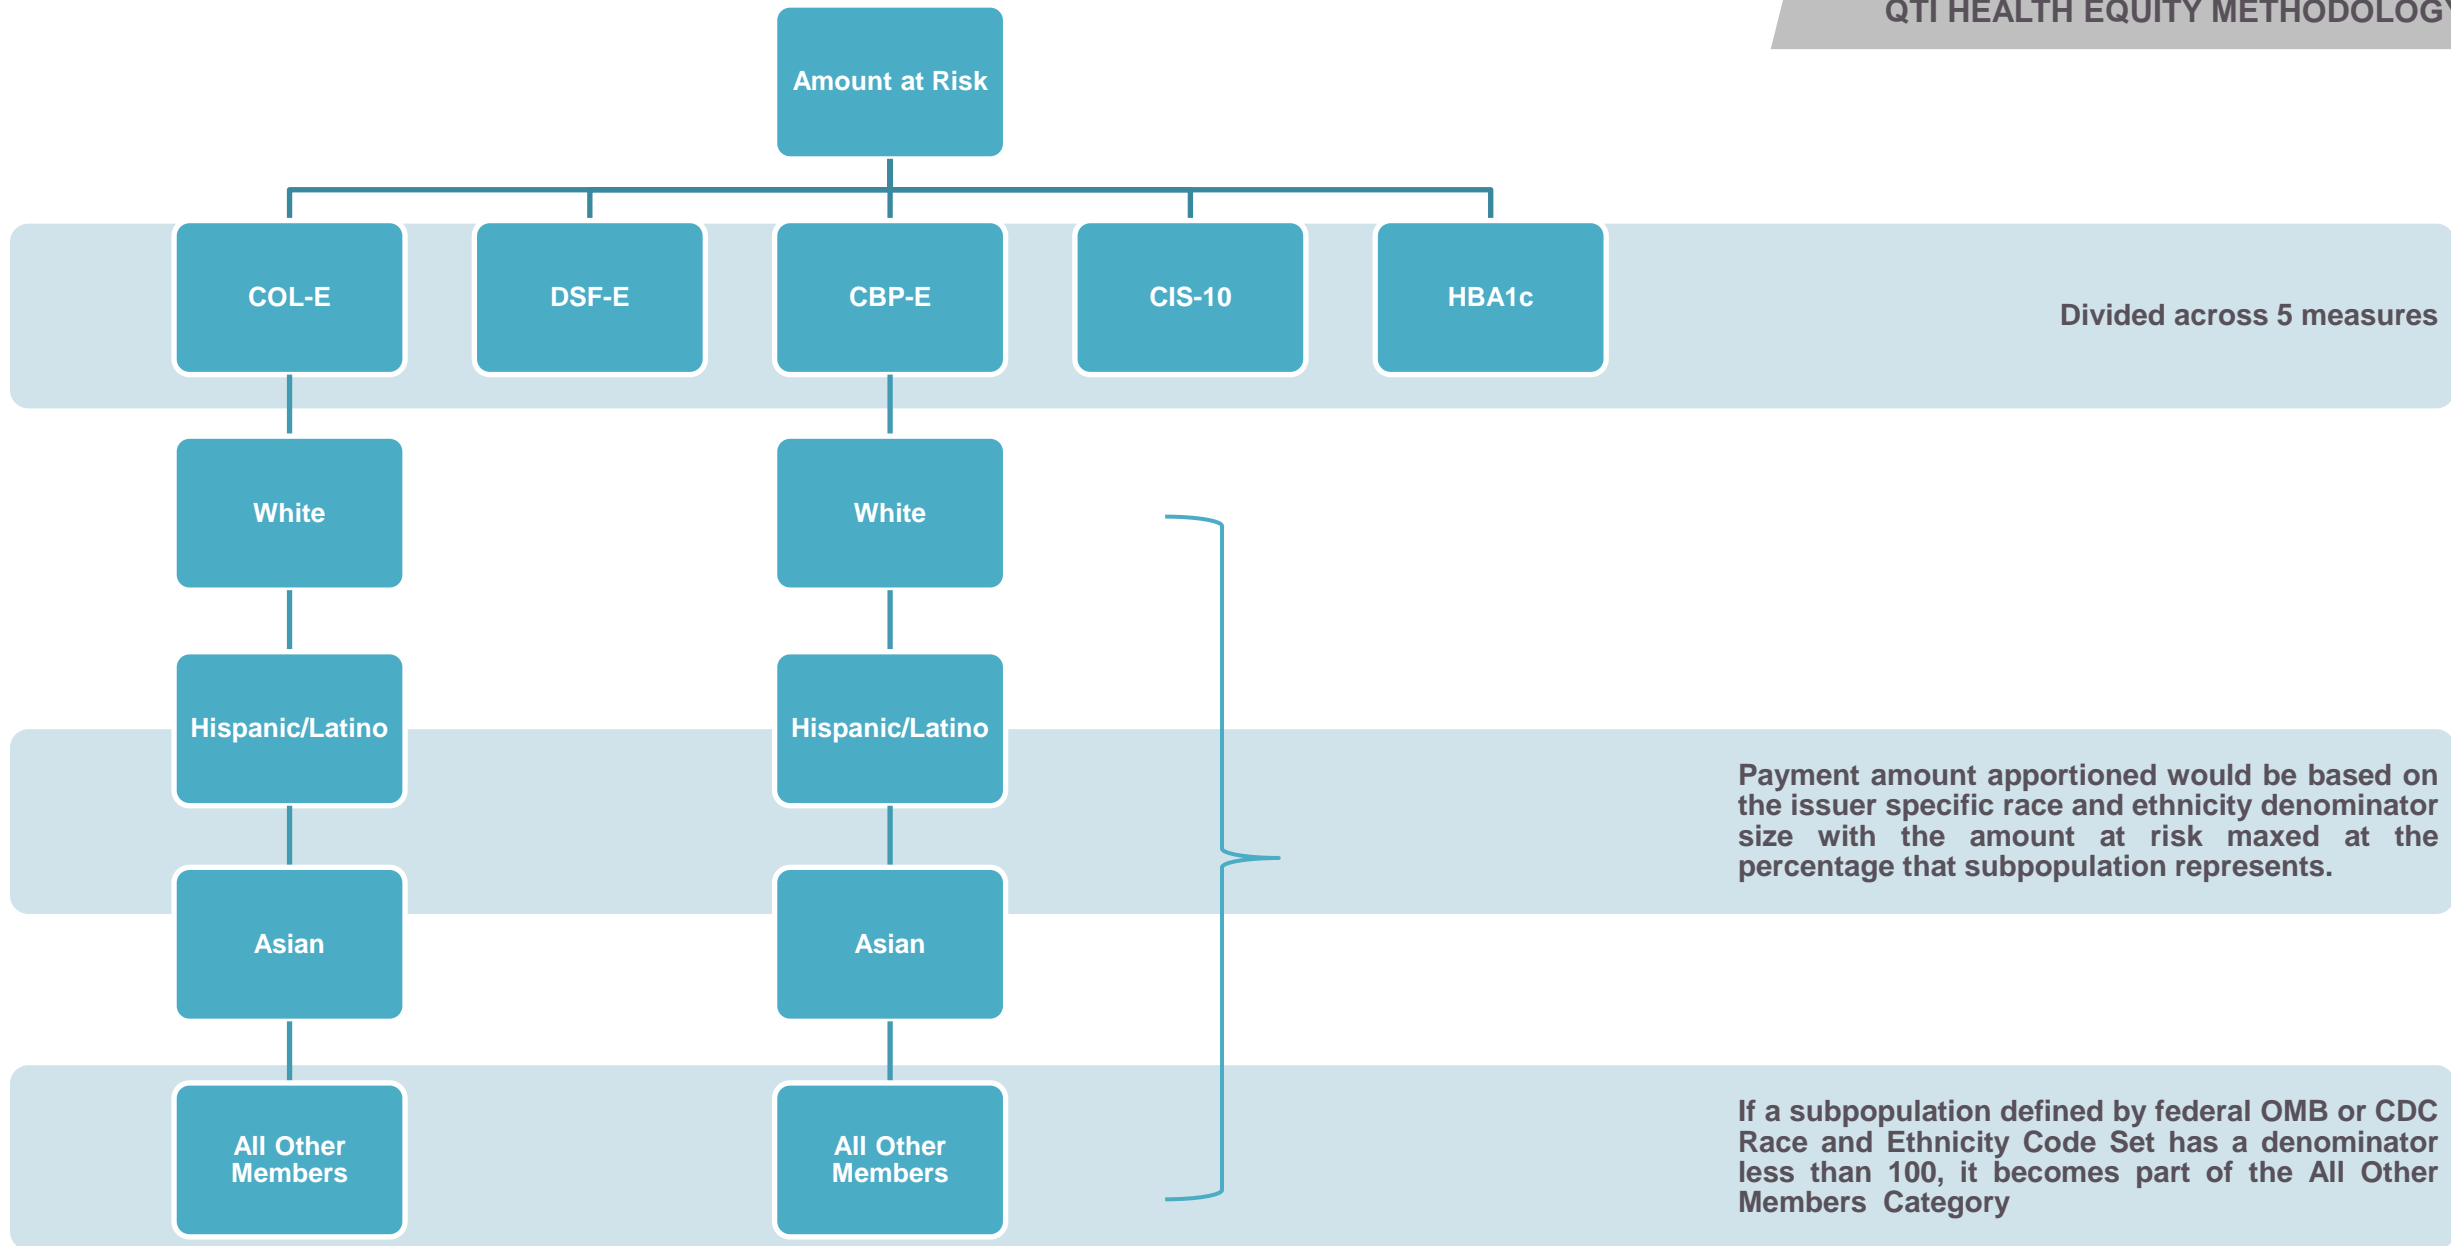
QTI HEALTH EQUITY METHODOLOGY

Amount at Risk

COL-E

DSF-E

CBP-E

CIS-10

HBA1c

Divided across 5 measures

White

Hispanic/Latino

Asian

All Other Members

White

Hispanic/Latino

Asian

All Other Members

Payment amount apportioned would be based on the issuer specific race and ethnicity denominator size with the amount at risk maxed at the percentage that subpopulation represents.

If a subpopulation defined by federal OMB or CDC Race and Ethnicity Code Set has a denominator less than 100, it becomes part of the All Other Members Category